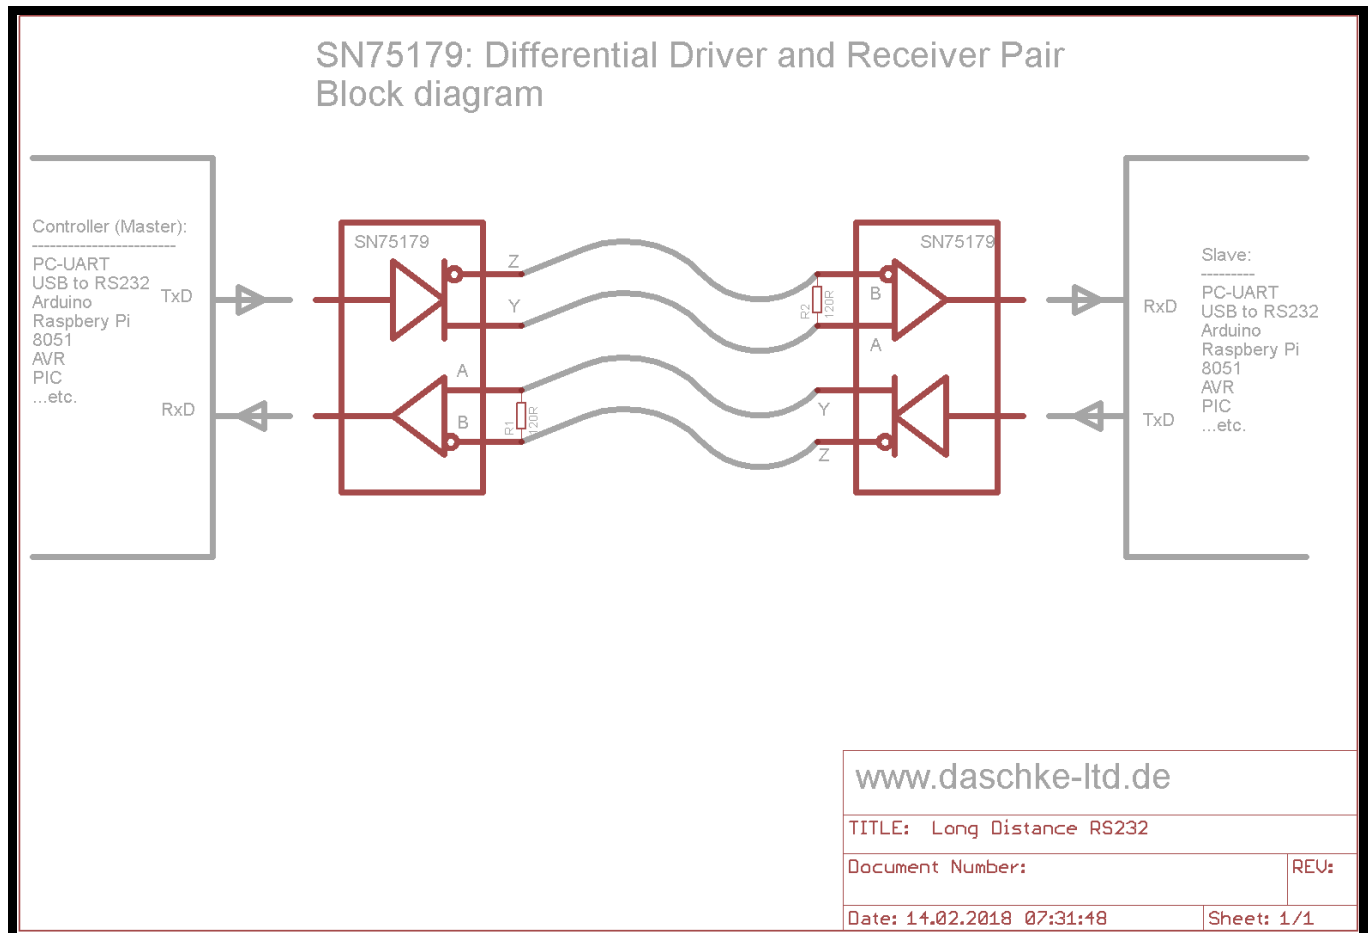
SN75179: Differential Driver and Receiver Pair
Block diagram

Controller (Master):
------------------------
PC-UART
USB to RS232
Arduino
Raspbery Pi
8051
AVR
PIC
...etc.

TxD
RxD

SN75179
Z
Y
A
B
R1
120R

SN75179
B
A
Y
Z
R2
120R

RxD
TxD

Slave:
---------
PC-UART
USB to RS232
Arduino
Raspbery Pi
8051
AVR
PIC
...etc.

www.daschke-ltd.de

TITLE: Long Distance RS232

Document Number:
REV:

Date: 14.02.2018 07:31:48
Sheet: 1/1